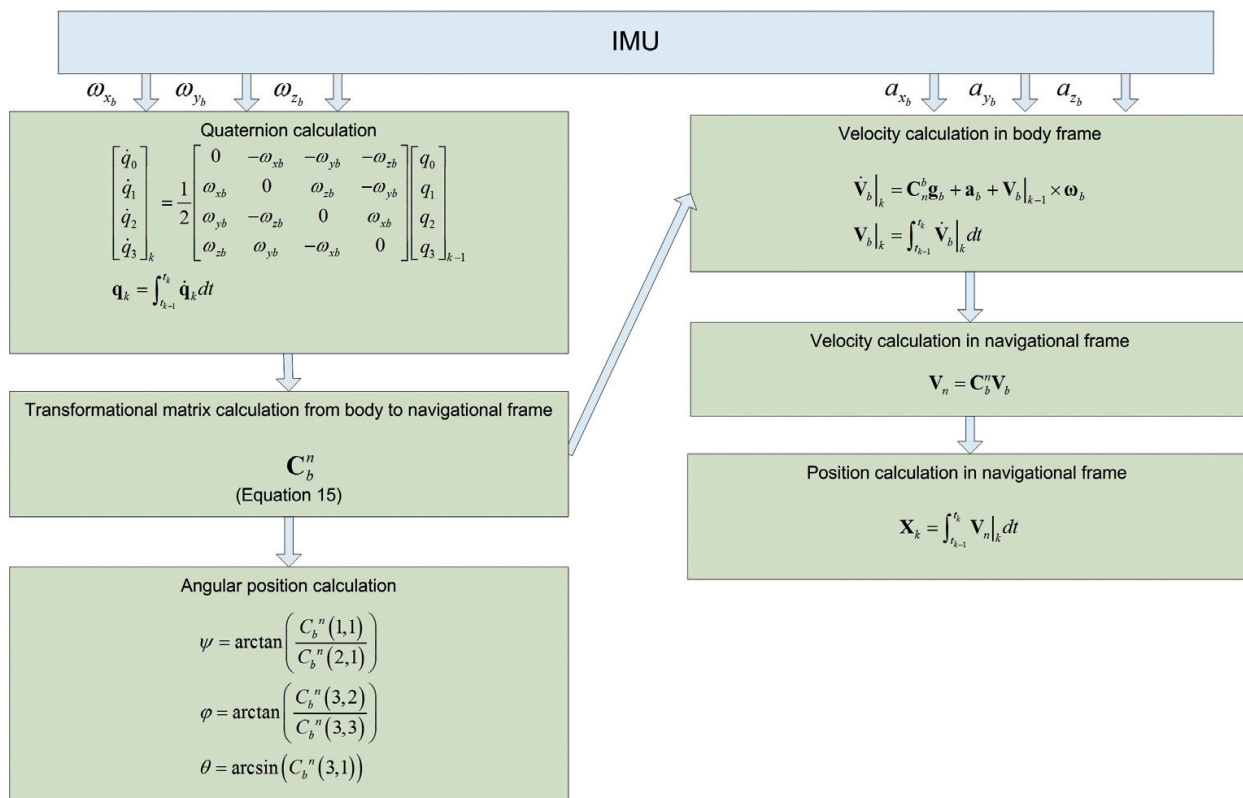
IMU

$\omega_{x_b}$ $\omega_{y_b}$ $\omega_{z_b}$

$a_{x_b}$ $a_{y_b}$ $a_{z_b}$

Quaternion calculation

$\begin{bmatrix} \dot{q}_0 \\ \dot{q}_1 \\ \dot{q}_2 \\ \dot{q}_3 \end{bmatrix}_k = \frac{1}{2} \begin{bmatrix} 0 & -\omega_{xb} & -\omega_{yb} & -\omega_{zb} \\ \omega_{xb} & 0 & \omega_{zb} & -\omega_{yb} \\ \omega_{yb} & -\omega_{zb} & 0 & \omega_{xb} \\ \omega_{zb} & \omega_{yb} & -\omega_{xb} & 0 \end{bmatrix} \begin{bmatrix} q_0 \\ q_1 \\ q_2 \\ q_3 \end{bmatrix}_{k-1}$

$\mathbf{q}_k = \int_{t_{k-1}}^{t_k} \dot{\mathbf{q}}_k dt$

Transformational matrix calculation from body to navigational frame

$\mathbf{C}_b^n$
(Equation 15)

Angular position calculation

$\psi = \arctan\left(\frac{C_b{}^n(1,1)}{C_b{}^n(2,1)}\right)$

$\varphi = \arctan\left(\frac{C_b{}^n(3,2)}{C_b{}^n(3,3)}\right)$

$\theta = \arcsin\left(C_b{}^n(3,1)\right)$

Velocity calculation in body frame

$\dot{\mathbf{V}}_b\big|_k = \mathbf{C}_n^b \mathbf{g}_b + \mathbf{a}_b + \mathbf{V}_b\big|_{k-1} \times \boldsymbol{\omega}_b$

$\mathbf{V}_b\big|_k = \int_{t_{k-1}}^{t_k} \dot{\mathbf{V}}_b\big|_k dt$

Velocity calculation in navigational frame

$\mathbf{V}_n = \mathbf{C}_b^n \mathbf{V}_b$

Position calculation in navigational frame

$\mathbf{X}_k = \int_{t_{k-1}}^{t_k} \mathbf{V}_n\big|_k dt$